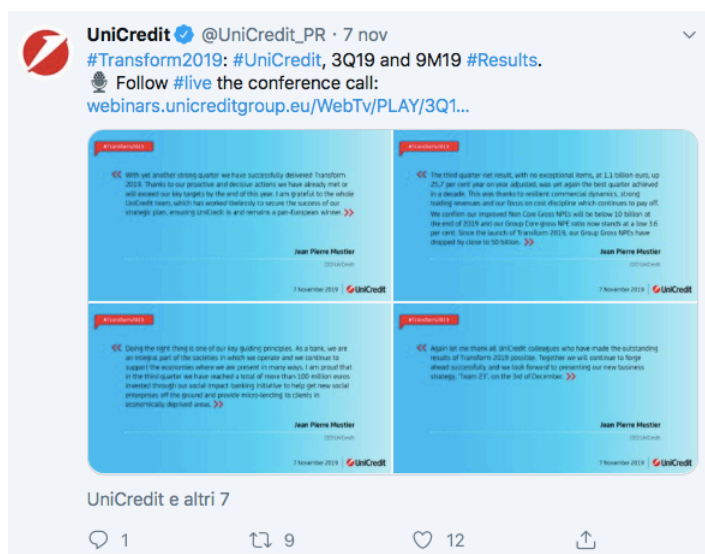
UniCredit @UniCredit_PR · 7 nov

#Transform2019: #UniCredit, 3Q19 and 9M19 #Results.
🎙 Follow #live the conference call:
webinars.unicreditgroup.eu/WebTv/PLAY/3Q1...

#Transform2019

With yet another strong quarter we have successfully delivered Transform 2019. Thanks to our proactive and decisive actions we have already met or will exceed our key targets by the end of this year. I am grateful to the whole UniCredit team, which has worked tirelessly to secure the success of our strategic plan, ensuring UniCredit is and remains a pan-European winner.

Jean Pierre Mustier
CEO UniCredit

7 November 2019 UniCredit

#Transform2019

The third quarter net result, with no exceptional items, at 1.1 billion euro, up 25.7 per cent year on year adjusted, was yet again the best quarter achieved in a decade. This was thanks to resilient commercial dynamics, strong lending revenues and our focus on cost discipline which continues to pay off. We confirm our improved Non Core Gross NPEs will be below 10 billion at the end of 2019 and our Group Core gross NPE ratio now stands at a low 3.6 per cent. Since the launch of Transform 2019, our Group Gross NPEs have dropped by close to 50 billion.

Jean Pierre Mustier
CEO UniCredit

7 November 2019 UniCredit

#Transform2019

Doing the right thing is one of our key guiding principles. As a bank, we are an integral part of the societies in which we operate and we continue to support the economies where we are present in many ways. I am proud that in the third quarter we have reached a total of more than 100 million euros invested through our social impact banking initiative to help get new social enterprises off the ground and provide micro-lending to clients in economically deprived areas.

Jean Pierre Mustier
CEO UniCredit

7 November 2019 UniCredit

#Transform2019

Again let me thank all UniCredit colleagues who have made the outstanding results of Transform 2019 possible. Together we will continue to forge ahead successfully, and we look forward to presenting our new business strategy, "Team 23", on the 3rd of December.

Jean Pierre Mustier
CEO UniCredit

7 November 2019 UniCredit

UniCredit e altri 7

1 9 12